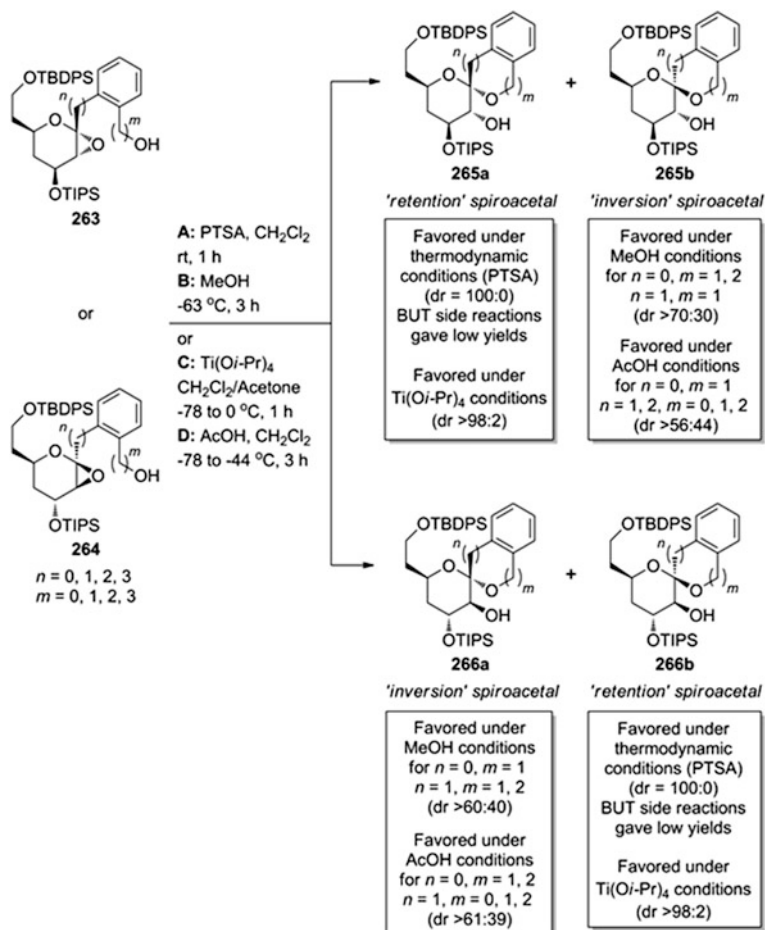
OTBDPS
n
m
OH
OTIPS
263

or

OTBDPS
n
m
OH
OTIPS
264
$n$ = 0, 1, 2, 3
$m$ = 0, 1, 2, 3

A: PTSA, $CH_2Cl_2$ rt, 1 h
B: MeOH -63 °C, 3 h
or
C: Ti(O$i$-Pr)$_4$ $CH_2Cl_2$/Acetone -78 to 0 °C, 1 h
D: AcOH, $CH_2Cl_2$ -78 to -44 °C, 3 h

OTBDPS
n
m
OH
OTIPS
265a
'retention' spiroacetal

Favored under thermodynamic conditions (PTSA) (dr = 100:0) BUT side reactions gave low yields

Favored under Ti(O$i$-Pr)$_4$ conditions (dr >98:2)

+

OTBDPS
n
m
OH
OTIPS
265b
'inversion' spiroacetal

Favored under MeOH conditions for $n$ = 0, $m$ = 1, 2 $n$ = 1, $m$ = 1 (dr >70:30)

Favored under AcOH conditions for $n$ = 0, $m$ = 1 $n$ = 1, 2, $m$ = 0, 1, 2 (dr >56:44)

OTBDPS
n
m
OH
OTIPS
266a
'inversion' spiroacetal

Favored under MeOH conditions for $n$ = 0, $m$ = 1 $n$ = 1, $m$ = 1, 2 (dr >60:40)

Favored under AcOH conditions for $n$ = 0, $m$ = 1, 2 $n$ = 1, $m$ = 0, 1, 2 (dr >61:39)

+

OTBDPS
n
m
OH
OTIPS
266b
'retention' spiroacetal

Favored under thermodynamic conditions (PTSA) (dr = 100:0) BUT side reactions gave low yields

Favored under Ti(O$i$-Pr)$_4$ conditions (dr >98:2)